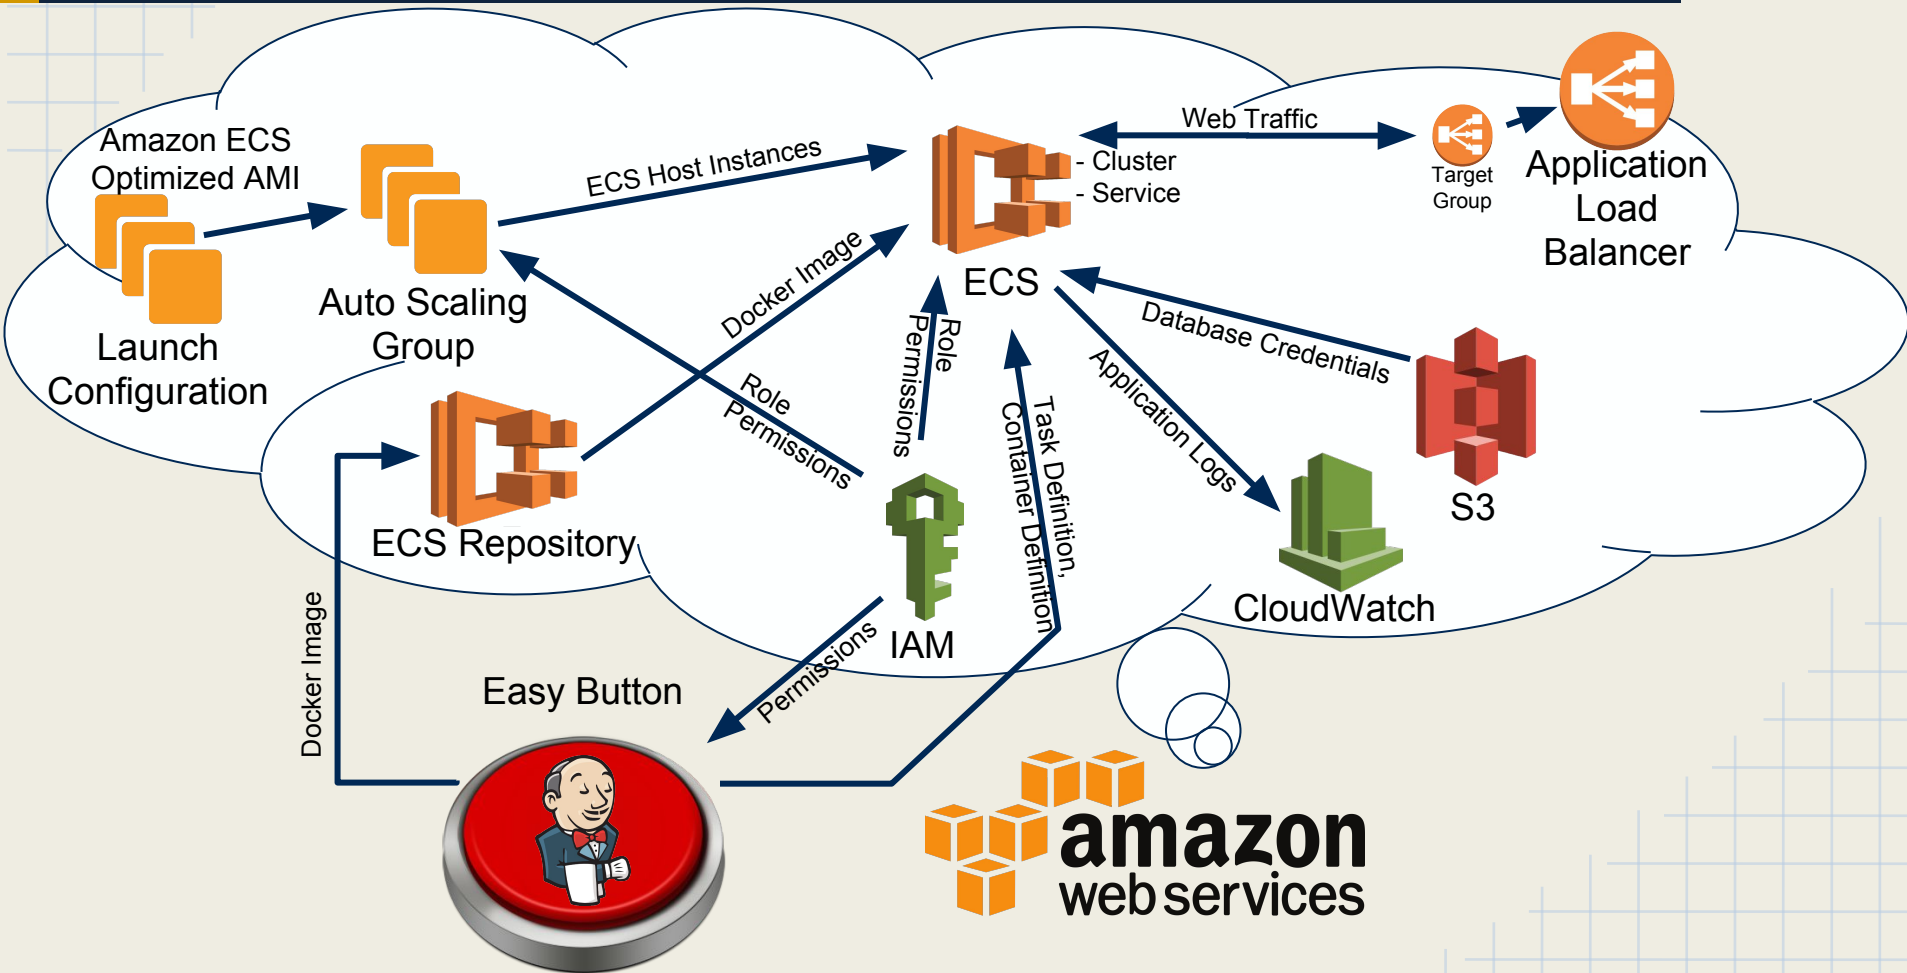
Amazon ECS Optimized AMI

Launch Configuration

Auto Scaling Group

ECS Host Instances

- Cluster
- Service

ECS

Web Traffic

Target Group

Application Load Balancer

Docker Image

Role Permissions

Role Permissions

Task Definition, Container Definition

Application Logs

Database Credentials

S3

ECS Repository

IAM

CloudWatch

Docker Image

Easy Button

Permissions

amazon web services